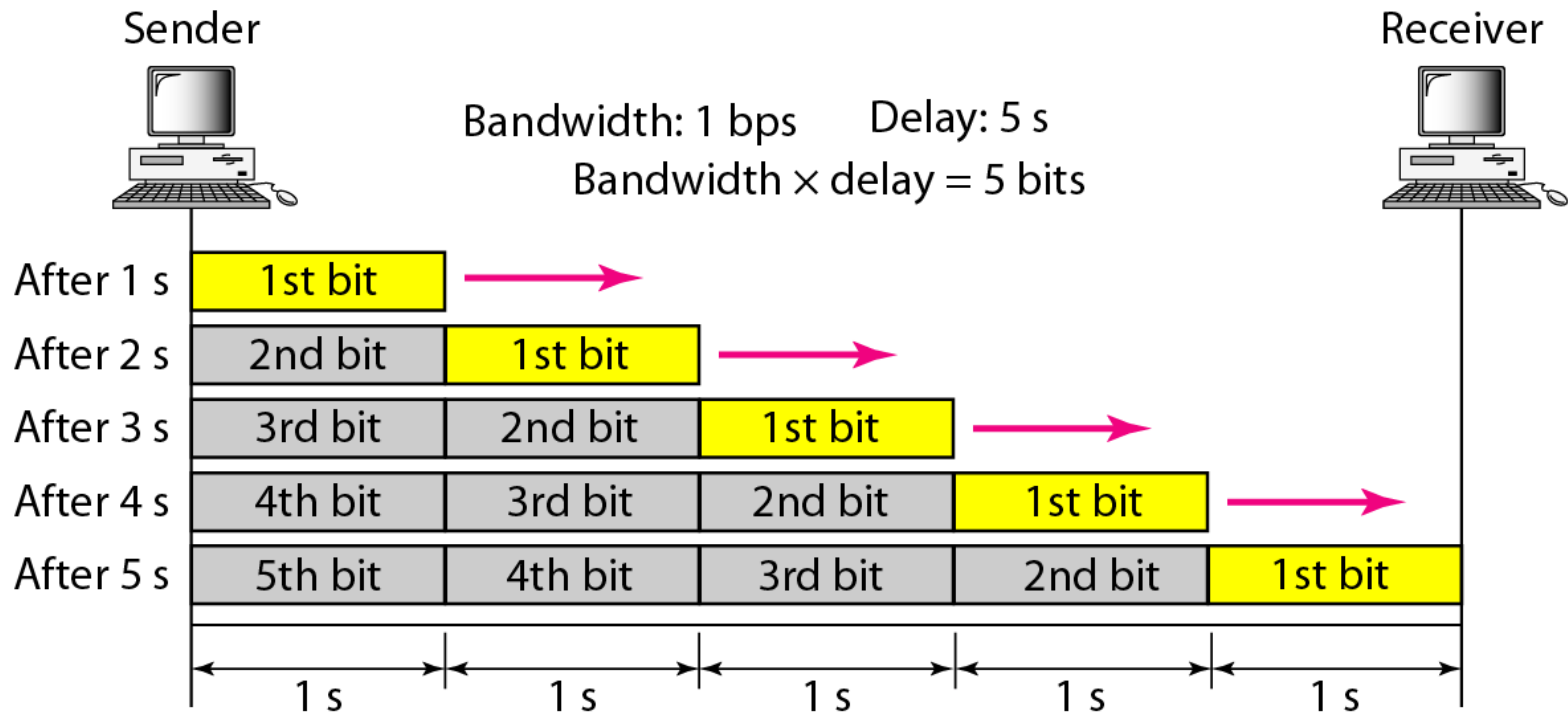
Sender

Receiver

Bandwidth: 1 bps    Delay: 5 s

Bandwidth $\times$ delay = 5 bits

After 1 s
1st bit

After 2 s
2nd bit
1st bit

After 3 s
3rd bit
2nd bit
1st bit

After 4 s
4th bit
3rd bit
2nd bit
1st bit

After 5 s
5th bit
4th bit
3rd bit
2nd bit
1st bit

1 s
1 s
1 s
1 s
1 s